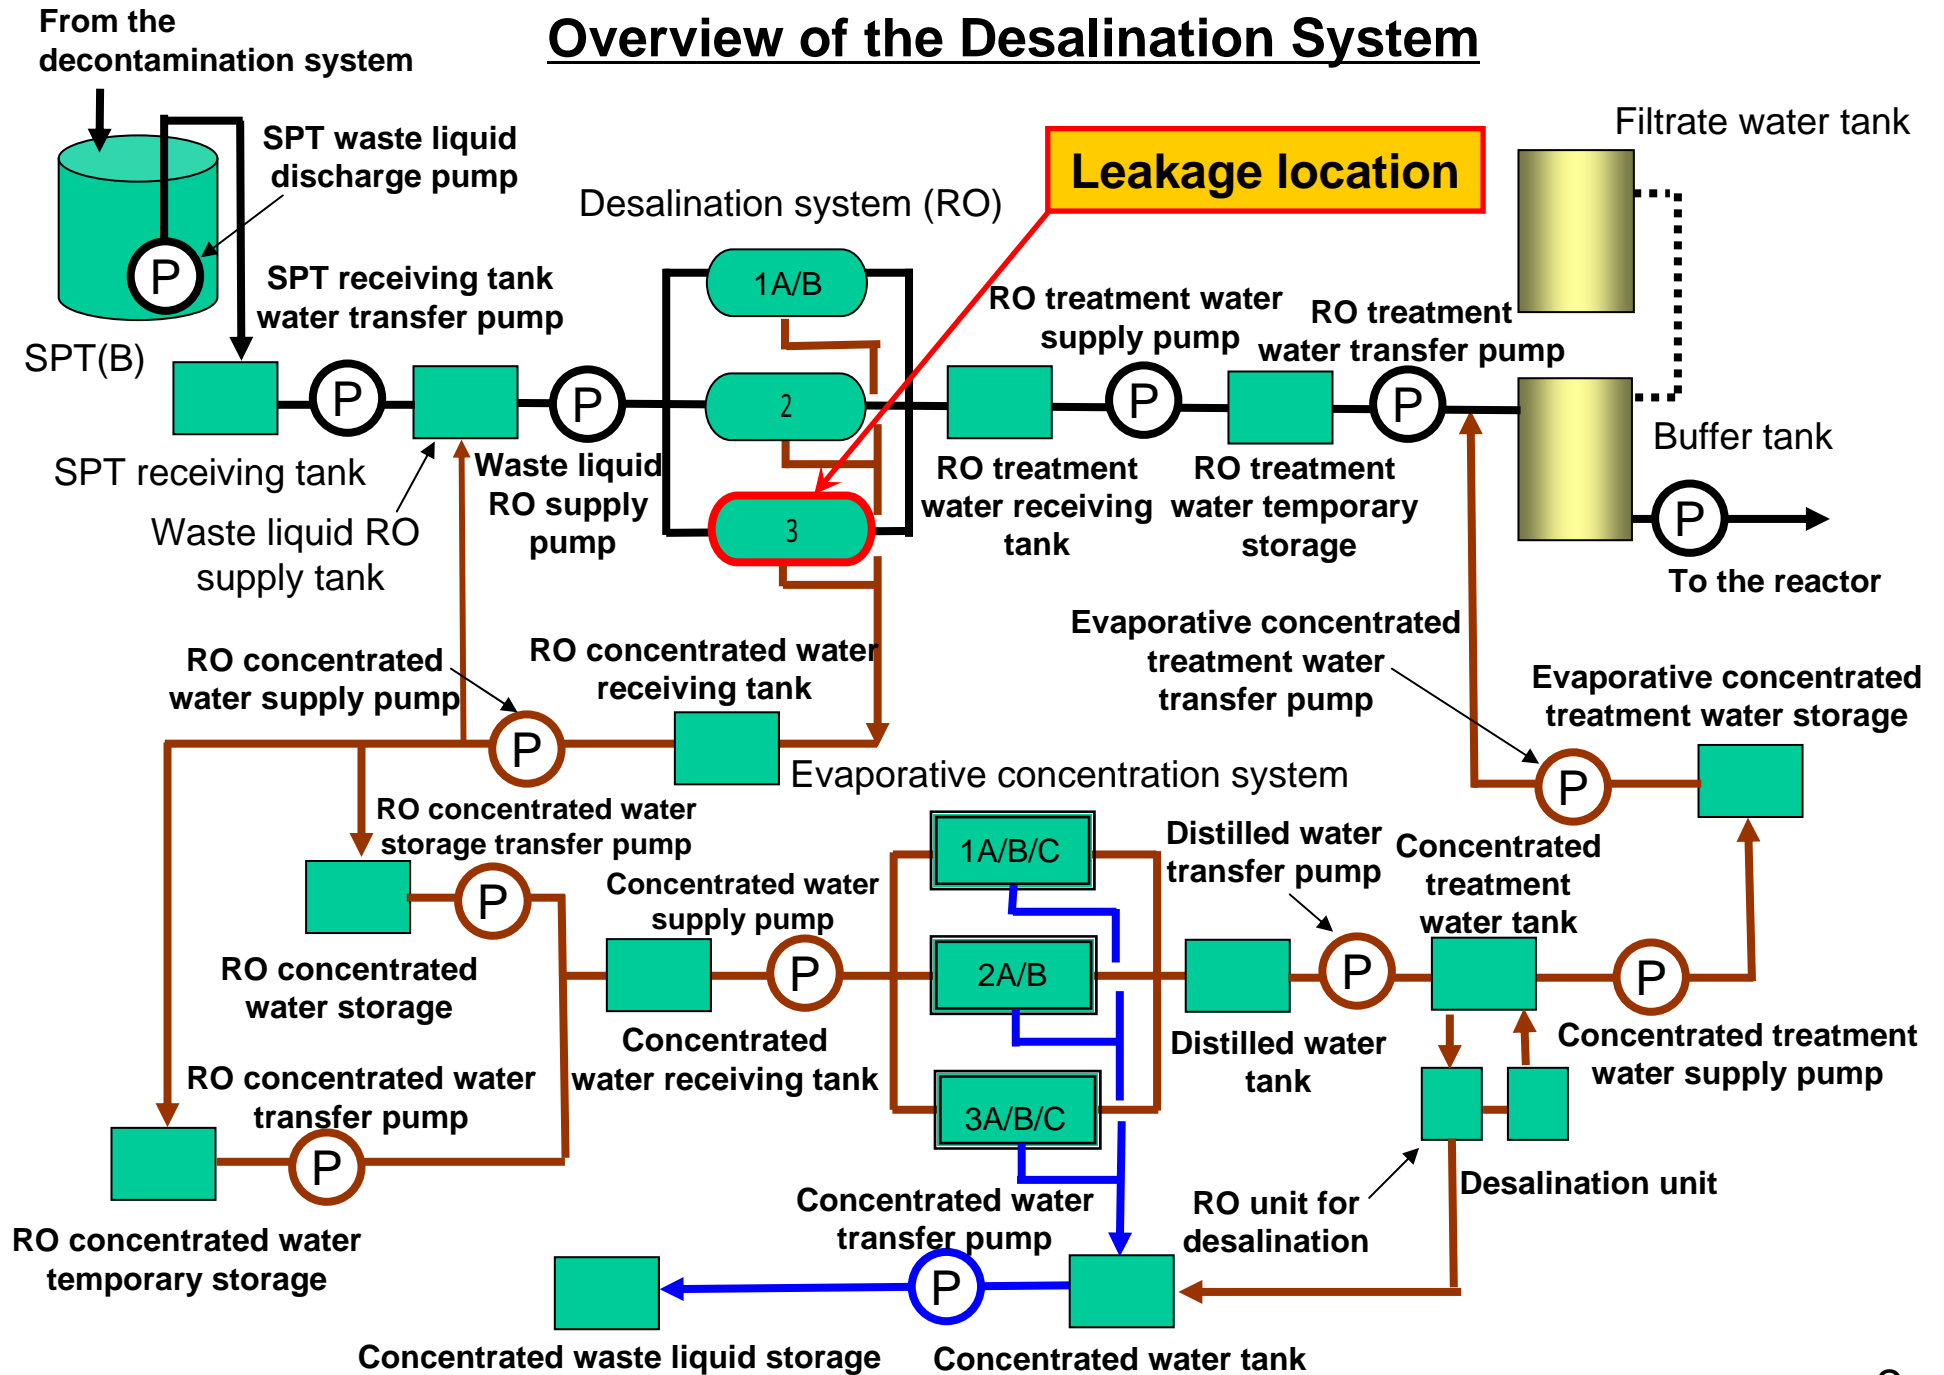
Overview of the Desalination System

From the decontamination system

SPT waste liquid discharge pump

P

SPT(B)

SPT receiving tank water transfer pump

Desalination system (RO)

Leakage location

Filtrate water tank

1A/B

2

3

RO treatment water supply pump

RO treatment water transfer pump

P

P

P

P

Buffer tank

P

To the reactor

SPT receiving tank

Waste liquid RO supply tank

Waste liquid RO supply pump

RO treatment water receiving tank

RO treatment water temporary storage

Evaporative concentrated treatment water transfer pump

Evaporative concentrated treatment water storage

RO concentrated water supply pump

RO concentrated water receiving tank

P

Evaporative concentration system

P

RO concentrated water storage transfer pump

P

1A/B/C

2A/B

3A/B/C

Distilled water transfer pump

Concentrated treatment water tank

Concentrated water supply pump

P

P

P

RO concentrated water storage

Concentrated water receiving tank

Distilled water tank

Concentrated treatment water supply pump

RO concentrated water transfer pump

P

Desalination unit

RO concentrated water temporary storage

Concentrated water transfer pump

RO unit for desalination

P

Concentrated waste liquid storage

Concentrated water tank